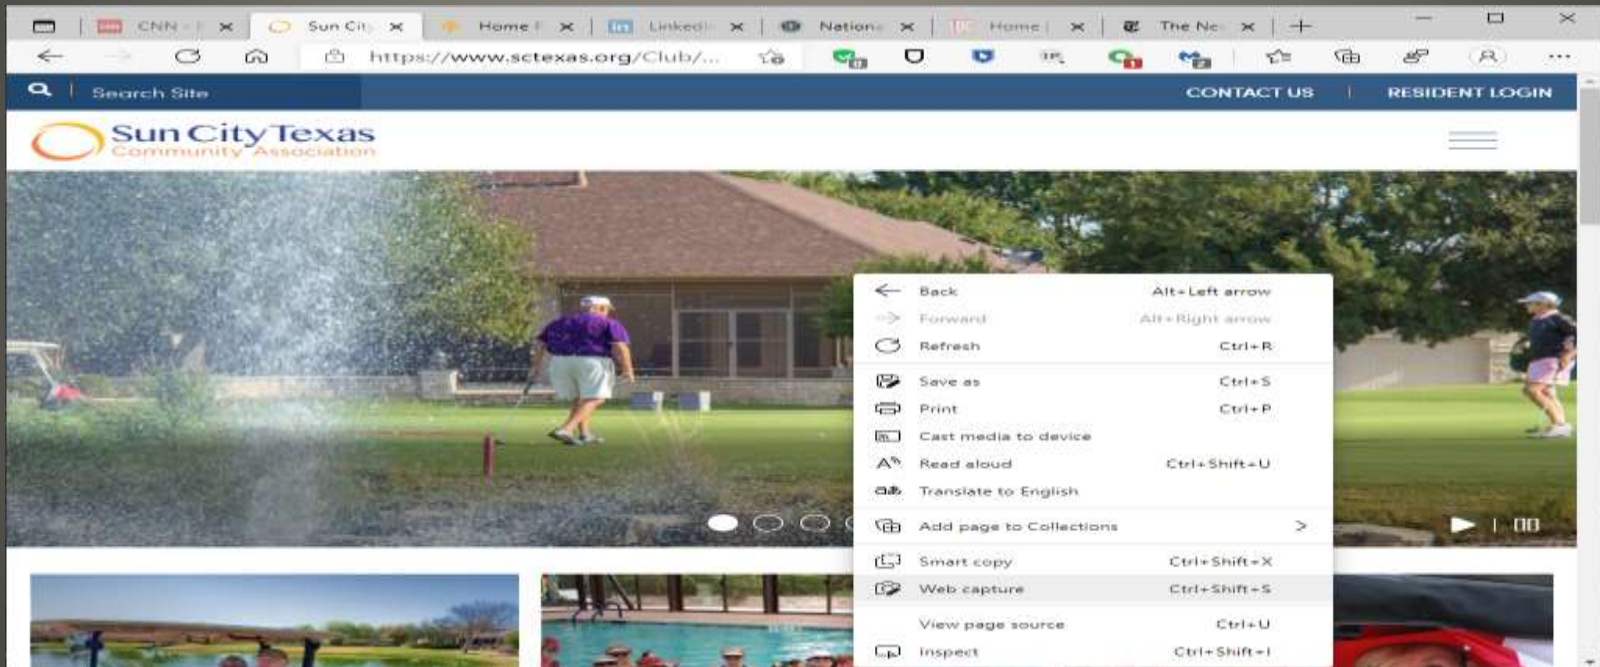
CNN - | Sun City Home | LinkedIn Nationa Home | The Ne +

https://www.sctexas.org/Club/...

Search Site

CONTACT US | RESIDENT LOGIN

Sun City Texas
Community Association

| | |
|---|---|
| Back | Alt+Left arrow |
| Forward | Alt+Right arrow |
| Refresh | Ctrl+R |
| Save as | Ctrl+S |
| Print | Ctrl+P |
| Cast media to device | |
| Read aloud | Ctrl+Shift+U |
| Translate to English | |
| Add page to Collections | > |
| Smart copy | Ctrl+Shift+X |
| Web capture | Ctrl+Shift+S |
| View page source | Ctrl+U |
| Inspect | Ctrl+Shift+I |